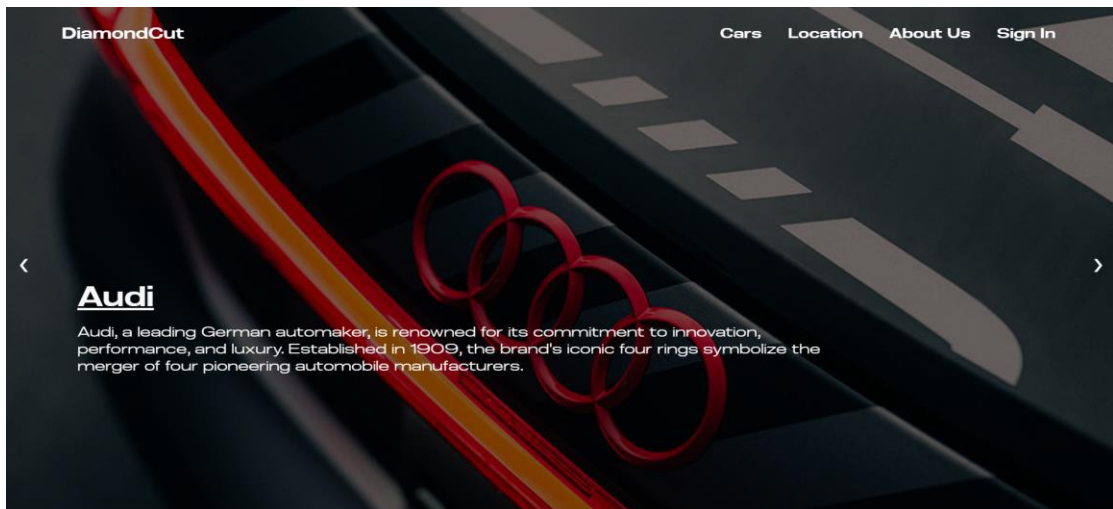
DiamondCut

Cars Location About Us Sign In

‹

›

Audi

Audi, a leading German automaker, is renowned for its commitment to innovation, performance, and luxury. Established in 1909, the brand's iconic four rings symbolize the merger of four pioneering automobile manufacturers.